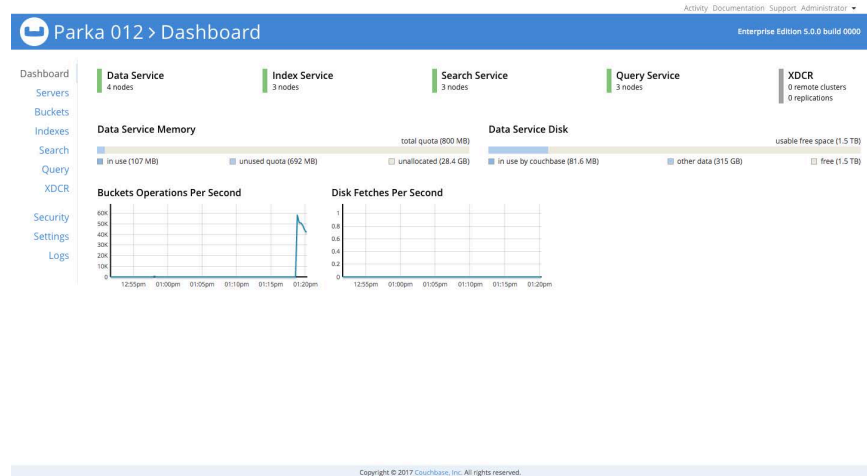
Activity Documentation Support Administrator ▾

Parka 012 > Dashboard

Enterprise Edition 5.0.0 build 0000

Dashboard
Servers
Buckets
Indexes
Search
Query
XDCR

Security
Settings
Logs

Data Service
4 nodes

Index Service
3 nodes

Search Service
3 nodes

Query Service
3 nodes

XDCR
0 remote clusters
0 replications

Data Service Memory

total quota (800 MB)

in use (107 MB) unused quota (692 MB) unallocated (28.4 GB)

Data Service Disk

usable free space (1.5 TB)

in use by couchbase (81.6 MB) other data (315 GB) free (1.5 TB)

Buckets Operations Per Second

60K
50K
40K
30K
20K
10K
0

12:55pm 01:00pm 01:05pm 01:10pm 01:15pm 01:20pm

Disk Fetches Per Second

1
0.8
0.6
0.4
0.2
0

12:55pm 01:00pm 01:05pm 01:10pm 01:15pm 01:20pm

Copyright © 2017 Couchbase, Inc. All rights reserved.